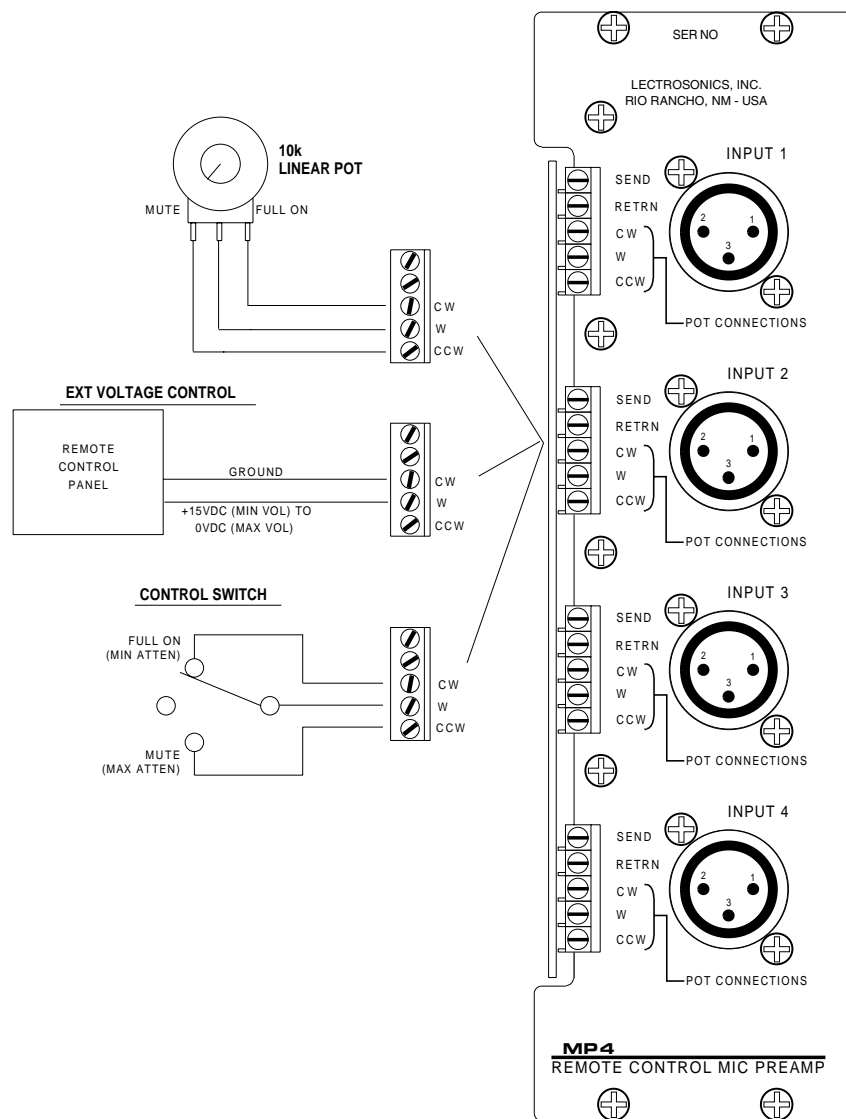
SER NO

LECTROSONICS, INC.
RIO RANCHO, NM - USA

10k
LINEAR POT

MUTE FULL ON

CW
W
CCW

INPUT 1

SEND
RETRN
CW
W
CCW

2 1
3

POT CONNECTIONS

EXT VOLTAGE CONTROL

REMOTE CONTROL PANEL

GROUND

+15VDC (MIN VOL) TO 0VDC (MAX VOL)

CW
W
CCW

INPUT 2

SEND
RETRN
CW
W
CCW

2 1
3

POT CONNECTIONS

CONTROL SWITCH

FULL ON
(MIN ATTEN)

MUTE
(MAX ATTEN)

CW
W
CCW

INPUT 3

SEND
RETRN
CW
W
CCW

2 1
3

POT CONNECTIONS

INPUT 4

SEND
RETRN
CW
W
CCW

2 1
3

POT CONNECTIONS

MP4
REMOTE CONTROL MIC PREAMP